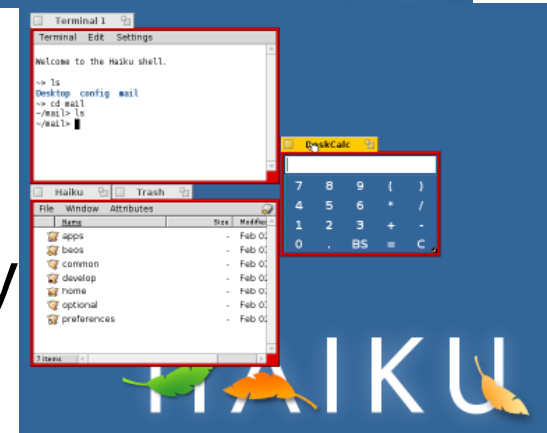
Terminal 1
Terminal Edit Settings
Welcome to the Haiku shell.
~> ls
Desktop config mail
~> cd mail
~/mail> ls
~/mail>

DeskCalc
| 7 | 8 | 9 | ( | ) |
|---|---|---|---|---|
| 4 | 5 | 6 | * | / |
| 1 | 2 | 3 | + | - |
| 0 | . | BS | = | C |

Haiku
Trash
File Window Attributes
| Name | Size | Modified |
|---|---|---|
| apps | - | Feb 0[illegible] |
| beos | - | Feb 0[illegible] |
| common | - | Feb 0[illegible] |
| develop | - | Feb 0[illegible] |
| home | - | Feb 0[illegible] |
| optional | - | Feb 0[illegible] |
| preferences | - | Feb 0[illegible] |

7 items

HAIKU